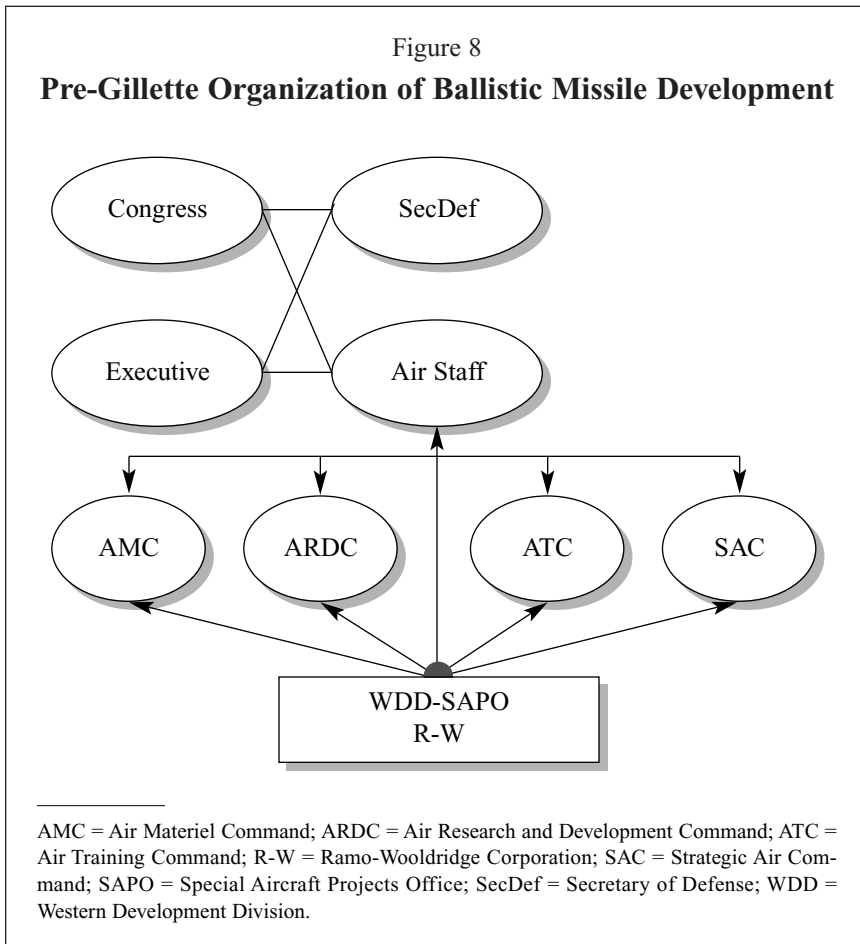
Figure 8

**Pre-Gillette Organization of Ballistic Missile Development**

Congress

SecDef

Executive

Air Staff

AMC

ARDC

ATC

SAC

WDD-SAPO
R-W

AMC = Air Materiel Command; ARDC = Air Research and Development Command; ATC = Air Training Command; R-W = Ramo-Wooldridge Corporation; SAC = Strategic Air Command; SAPO = Special Aircraft Projects Office; SecDef = Secretary of Defense; WDD = Western Development Division.